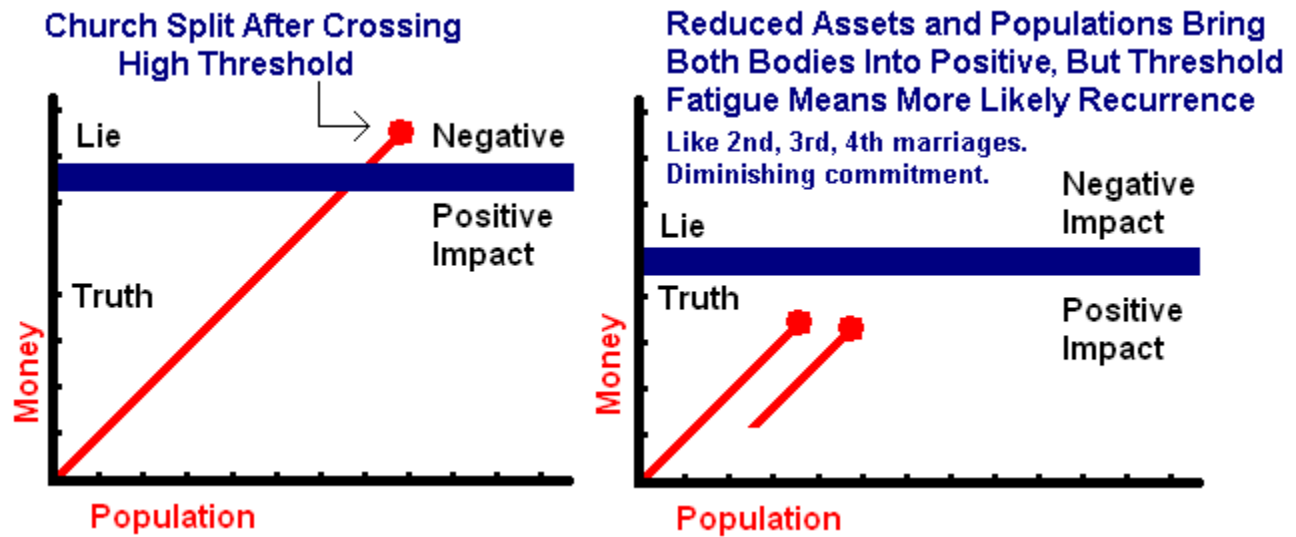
Church Split After Crossing High Threshold

Lie

Negative

Positive Impact

Truth

Money

Population

Reduced Assets and Populations Bring Both Bodies Into Positive, But Threshold Fatigue Means More Likely Recurrence

Like 2nd, 3rd, 4th marriages. Diminishing commitment.

Negative Impact

Lie

Truth

Positive Impact

Money

Population